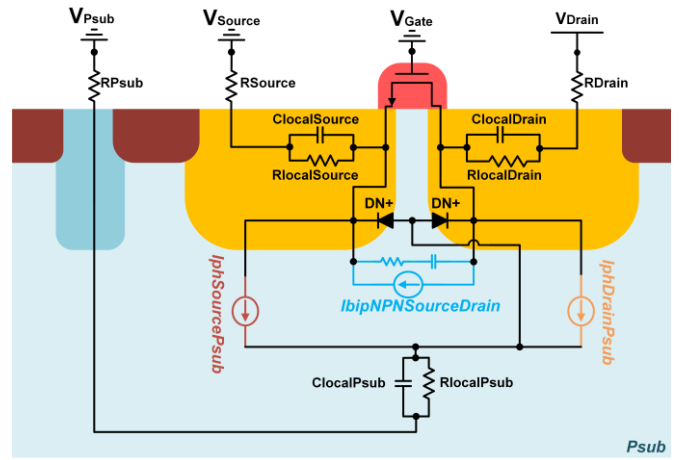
$V_{Psub}$ $V_{Source}$ $V_{Gate}$ $V_{Drain}$

RPsub
RSource
RDrain

ClocalSource
RlocalSource
ClocalDrain
RlocalDrain

DN+ DN+

IphSourcePsub
IbipNPNSourceDrain
IphDrainPsub

ClocalPsub
RlocalPsub

Psub